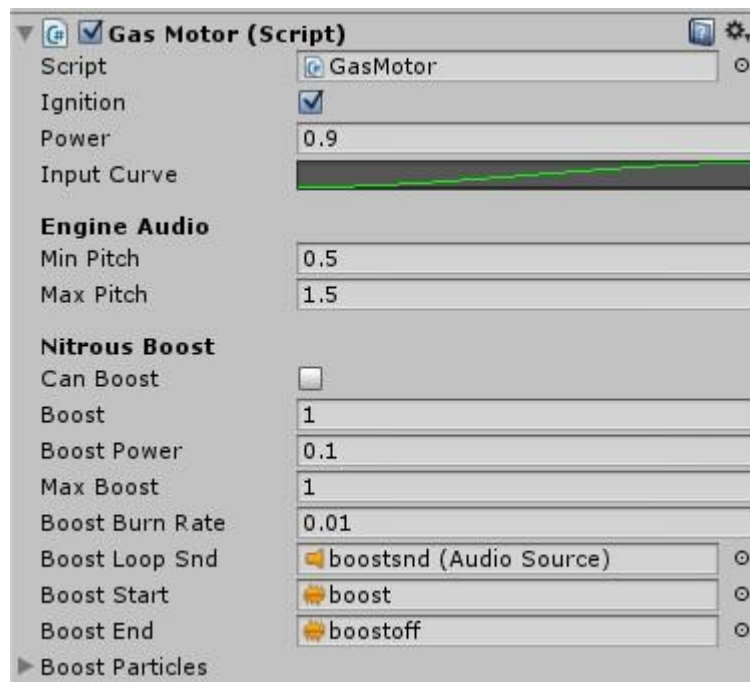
Gas Motor (Script)

| | |
|---|---|
| Script | GasMotor |
| Ignition | |
| Power | 0.9 |
| Input Curve | |

Engine Audio

| | |
|---|---|
| Min Pitch | 0.5 |
| Max Pitch | 1.5 |

Nitrous Boost

| | |
|---|---|
| Can Boost | |
| Boost | 1 |
| Boost Power | 0.1 |
| Max Boost | 1 |
| Boost Burn Rate | 0.01 |
| Boost Loop Snd | boostsnd (Audio Source) |
| Boost Start | boost |
| Boost End | boostoff |

Boost Particles